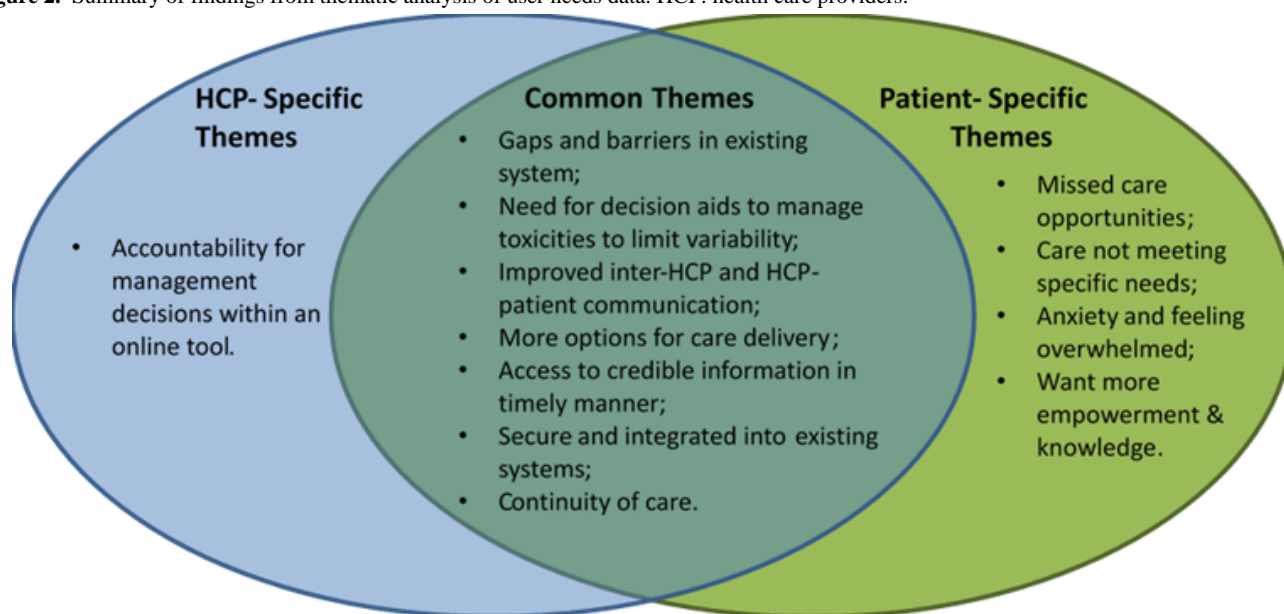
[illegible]gure 2. Summary of findings from thematic analysis of user needs data. HCP: health care providers.

HCP- Specific Themes

• Accountability for management decisions within an online tool.

Common Themes

• Gaps and barriers in existing system;
• Need for decision aids to manage toxicities to limit variability;
• Improved inter-HCP and HCP-patient communication;
• More options for care delivery;
• Access to credible information in timely manner;
• Secure and integrated into existing systems;
• Continuity of care.

Patient- Specific Themes

• Missed care opportunities;
• Care not meeting specific needs;
• Anxiety and feeling overwhelmed;
• Want more empowerment & knowledge.